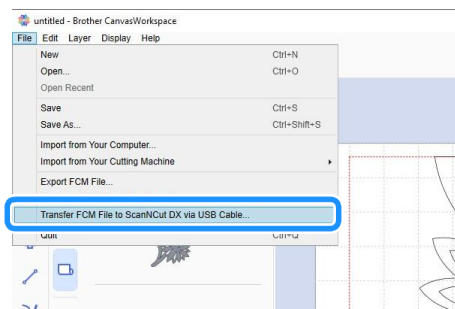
untitled - Brother CanvasWorkspace

File Edit Layer Display Help

New Ctrl+N
Open... Ctrl+O
Open Recent
Save Ctrl+S
Save As... Ctrl+Shift+S
Import from Your Computer...
Import from Your Cutting Machine
Export FCM File...
Transfer FCM File to ScanNCut DX via USB Cable...
Quit Ctrl+Q